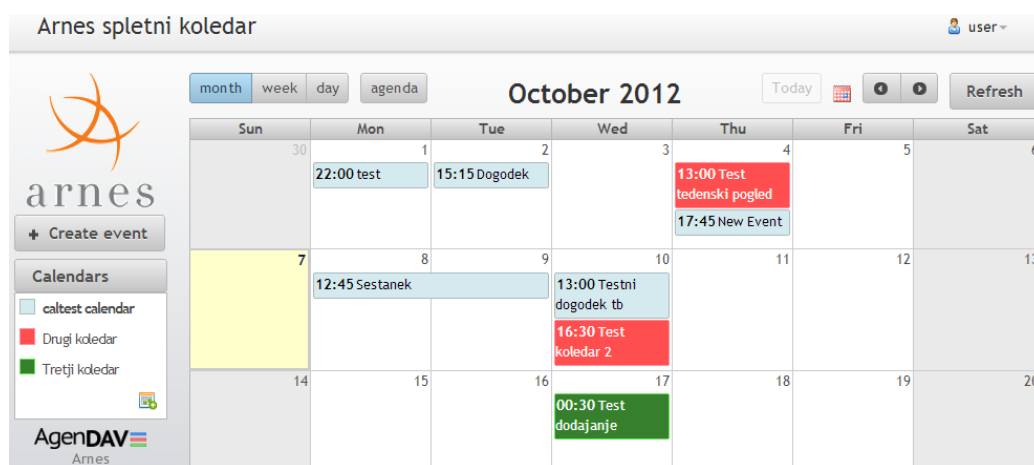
Arnes spletni koledar

user

arnes

+ Create event

Calendars

caltest calendar

Drugi koledar

Tretji koledar

AgenDAV

Arnes

month week day agenda

October 2012

Today

Refresh

| Sun | Mon | Tue | Wed | Thu | Fri | Sat |
|---|---|---|---|---|---|---|
| 30 | 1 22:00 test | 2 15:15 Dogodek | 3 | 4 13:00 Test tedenski pogled 17:45 New Event | 5 | 6 |
| 7 | 8 12:45 Sestanek | 9 | 10 13:00 Testni dogodek tb 16:30 Test koledar 2 | 11 | 12 | 13 |
| 14 | 15 | 16 | 17 00:30 Test dodajanje | 18 | 19 | 20 |